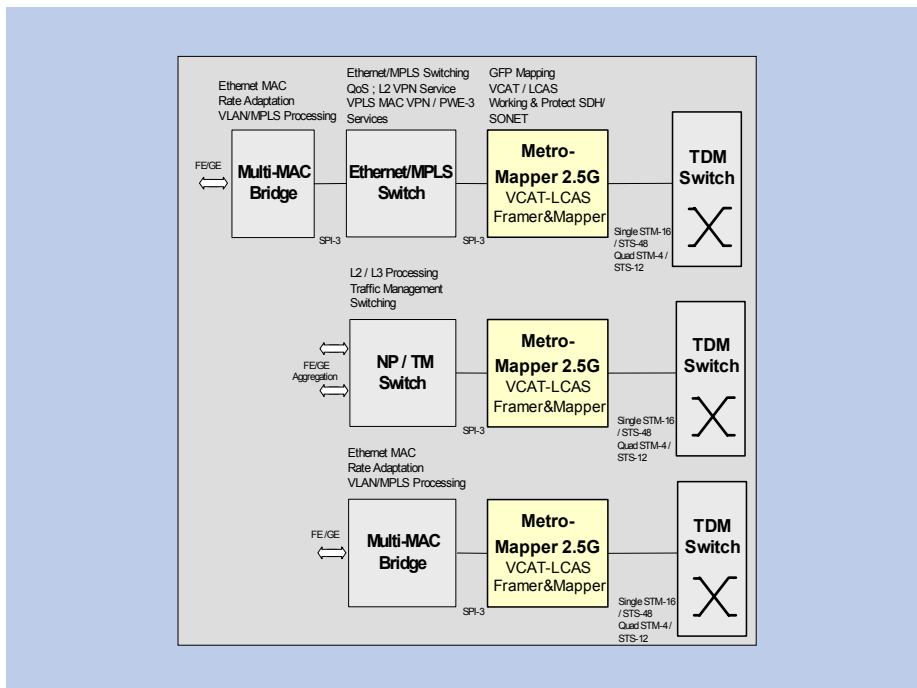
Ethernet MAC
Rate Adaptation
VLAN/MPLS Processing

Ethernet/MPLS Switching
QoS ; L2 VPN Service
VPLS MAC VPN / PWE-3
Services

GFP Mapping
VCAT / LCAS
Working & Protect SDH/
SONET

FE/GE

Multi-MAC Bridge

Ethernet/MPLS Switch

Metro-Mapper 2.5G
VCAT-LCAS
Framer&Mapper

TDM Switch

SPI-3

SPI-3

Single STM-16 / STS-48
Quad STM-4 / STS-12

L2 / L3 Processing
Traffic Management
Switching

FE/GE
Aggregation

NP / TM Switch

Metro-Mapper 2.5G
VCAT-LCAS
Framer&Mapper

TDM Switch

SPI-3

Single STM-16 / STS-48
Quad STM-4 / STS-12

Ethernet MAC
Rate Adaptation
VLAN/MPLS Processing

FE/GE

Multi-MAC Bridge

Metro-Mapper 2.5G
VCAT-LCAS
Framer&Mapper

TDM Switch

SPI-3

Single STM-16 / STS-48
Quad STM-4 / STS-12